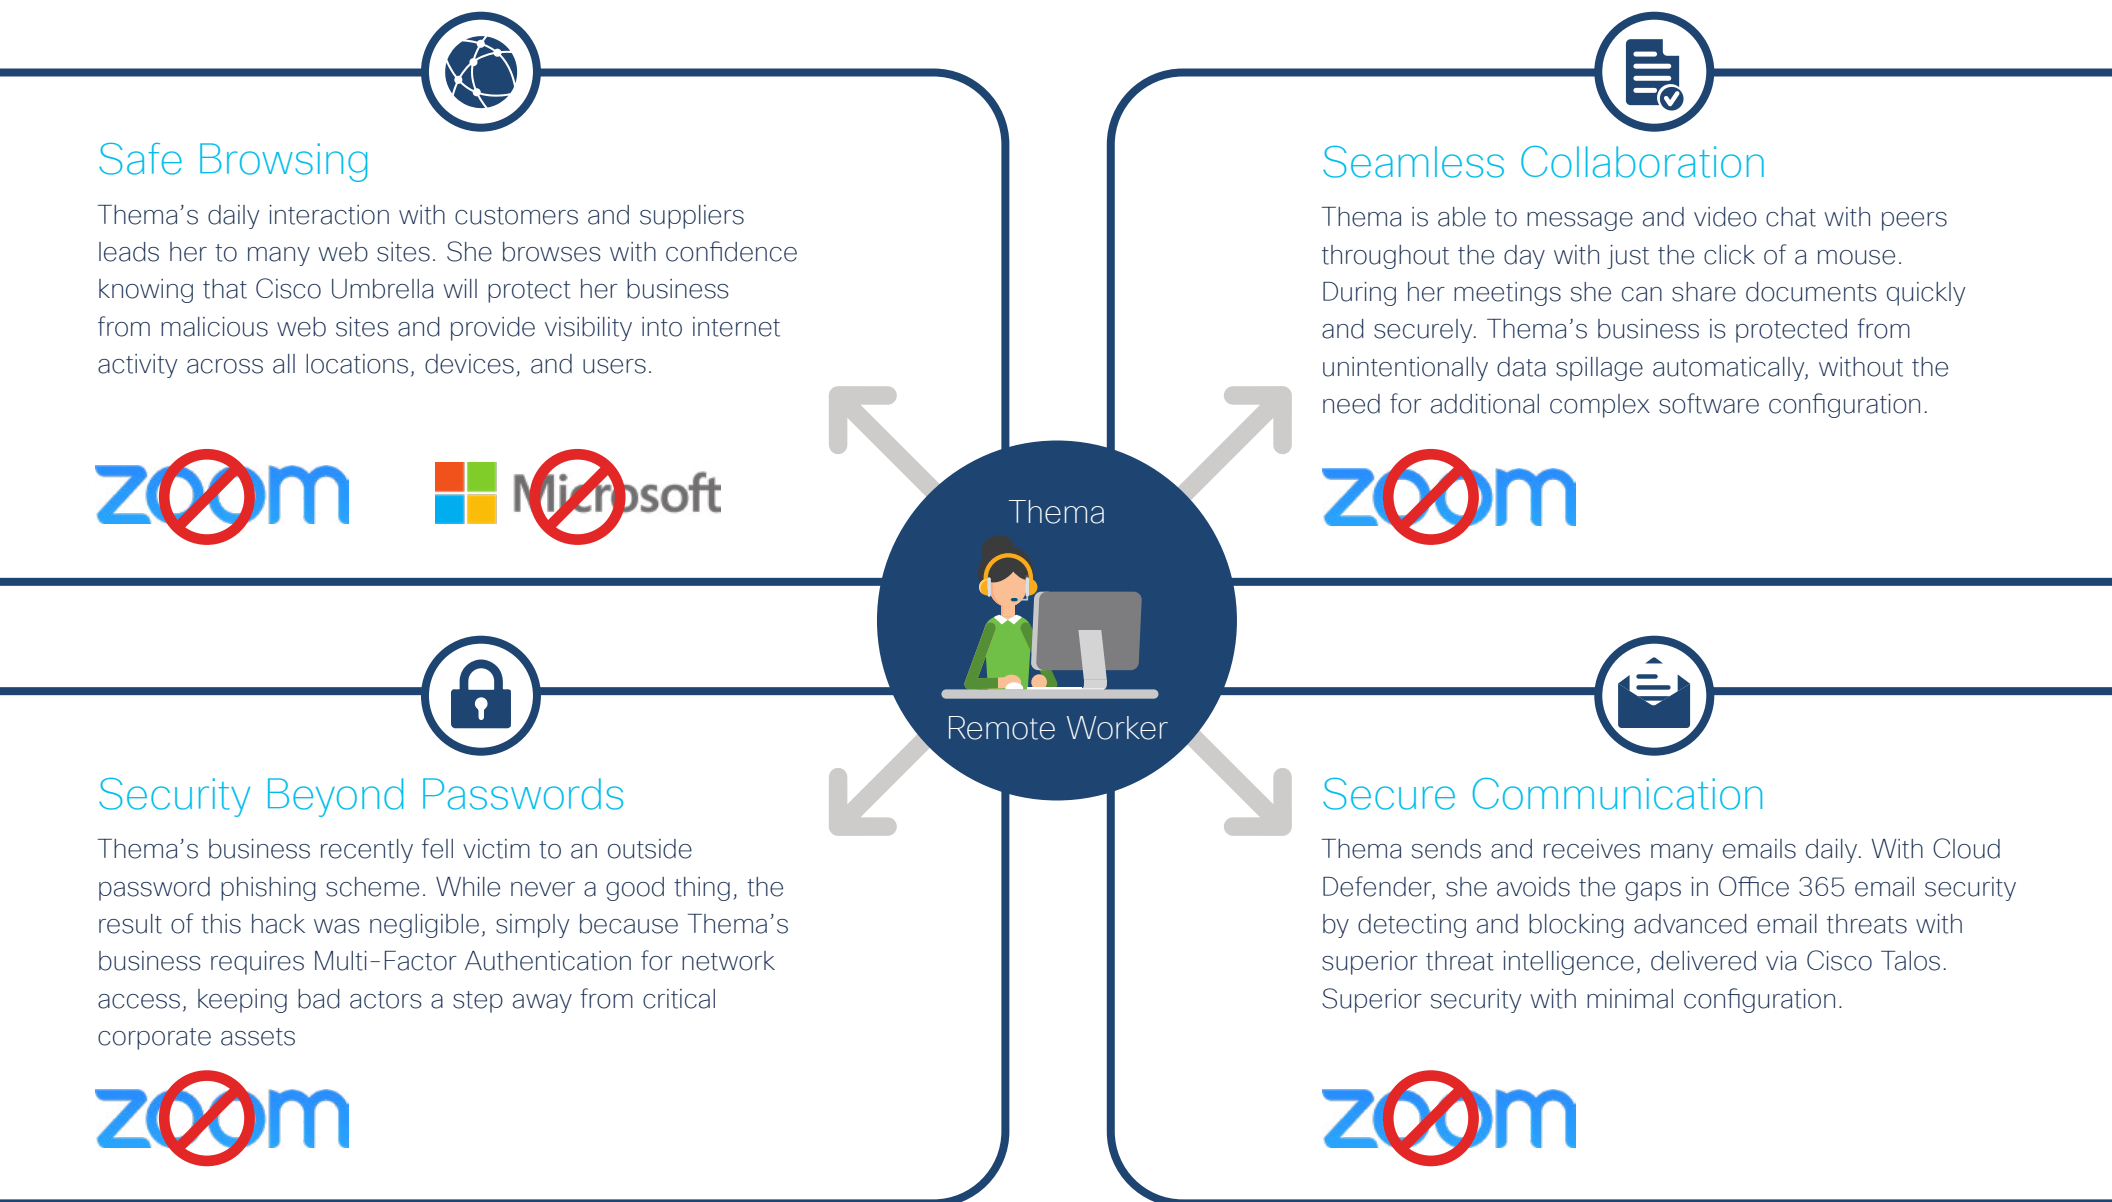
Safe Browsing

Thema's daily interaction with customers and suppliers leads her to many web sites. She browses with confidence knowing that Cisco Umbrella will protect her business from malicious web sites and provide visibility into internet activity across all locations, devices, and users.

zoom

Microsoft

Seamless Collaboration

Thema is able to message and video chat with peers throughout the day with just the click of a mouse. During her meetings she can share documents quickly and securely. Thema's business is protected from unintentionally data spillage automatically, without the need for additional complex software configuration.

zoom

Thema

Remote Worker

Security Beyond Passwords

Thema's business recently fell victim to an outside password phishing scheme. While never a good thing, the result of this hack was negligible, simply because Thema's business requires Multi-Factor Authentication for network access, keeping bad actors a step away from critical corporate assets

zoom

Secure Communication

Thema sends and receives many emails daily. With Cloud Defender, she avoids the gaps in Office 365 email security by detecting and blocking advanced email threats with superior threat intelligence, delivered via Cisco Talos. Superior security with minimal configuration.

zoom